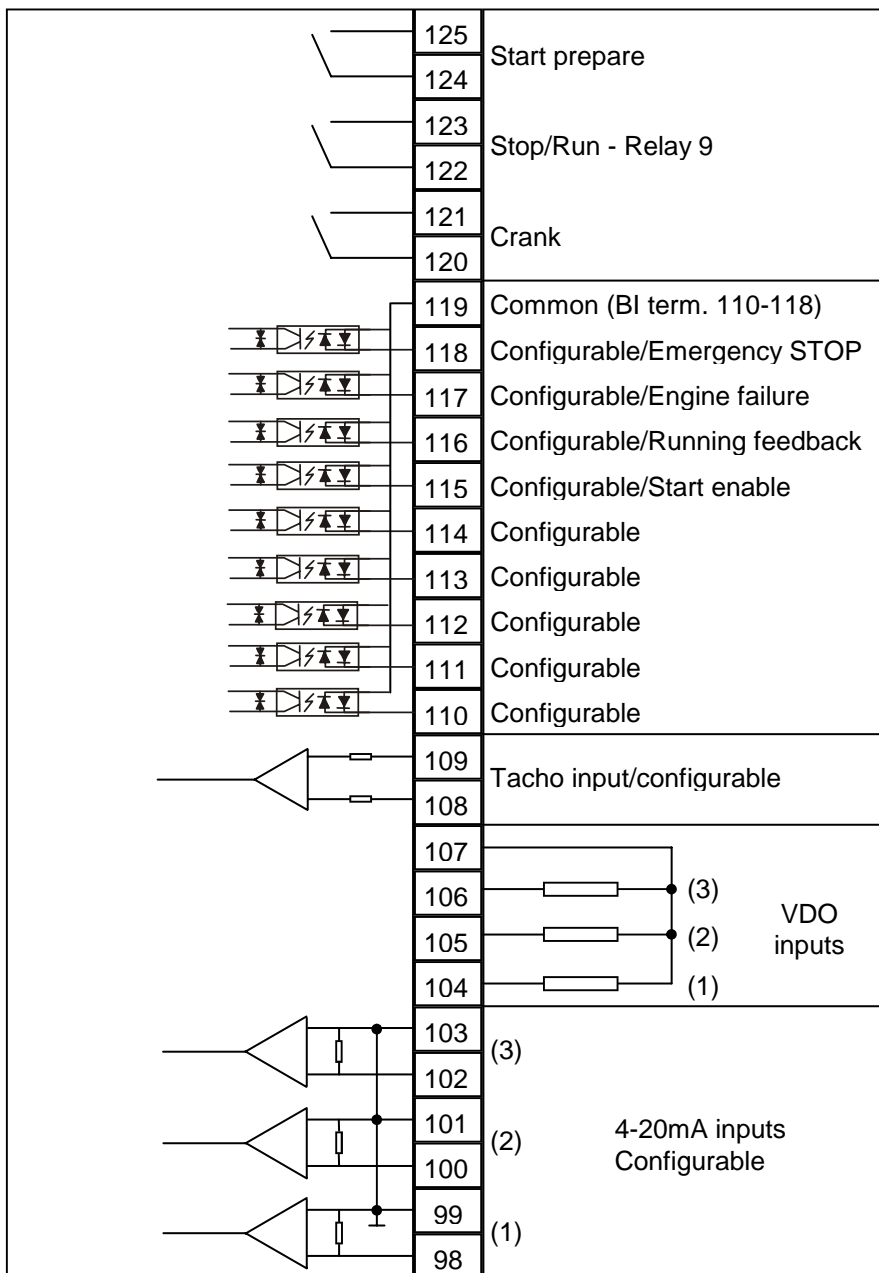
125
124
Start prepare

123
122
Stop/Run - Relay 9

121
120
Crank

119 Common (BI term. 110-118)
118 Configurable/Emergency STOP
117 Configurable/Engine failure
116 Configurable/Running feedback
115 Configurable/Start enable
114 Configurable
113 Configurable
112 Configurable
111 Configurable
110 Configurable

109
108
Tacho input/configurable

107
106
105
104
(3)
(2)
(1)
VDO inputs

103
102
(3)
101
100
(2)
99
98
(1)
4-20mA inputs Configurable